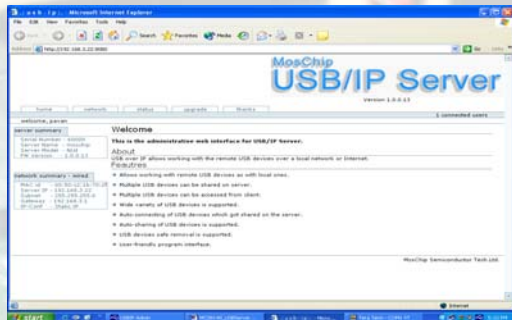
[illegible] - Microsoft Internet Explorer

File Edit View Favorites Tools Help

Back Search Favorites Media

Address http://192.168.3.22:8080

Go Links

MosChip
USB/IP Server
Version 1.0.0.13

home network status upgrade thanks

1 connected users

website_param

server summary

Serial Number : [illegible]
Server Name : moschip
Server Model : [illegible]
FW Version : 1.0.0.13

network summary - wired

MAC Id : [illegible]
Server IP : 192.168.3.22
Subnet : 255.255.255.0
Gateway : 192.168.3.1
IP-Conf : Static IP

Welcome

This is the administrative web interface for USB/IP Server.

About

USB over IP allows working with the remote USB devices over a local network or Internet.

Features

Allows working with remote USB devices as with local ones.

Multiple USB devices can be shared on server.

Multiple USB devices can be accessed from client.

Wide variety of USB devices is supported.

Auto-connecting of USB devices which got shared on the server.

Auto-sharing of USB devices is supported.

USB devices safe removal is supported.

User-friendly program interface.

MosChip Semiconductor Tech Ltd.

Internet

start